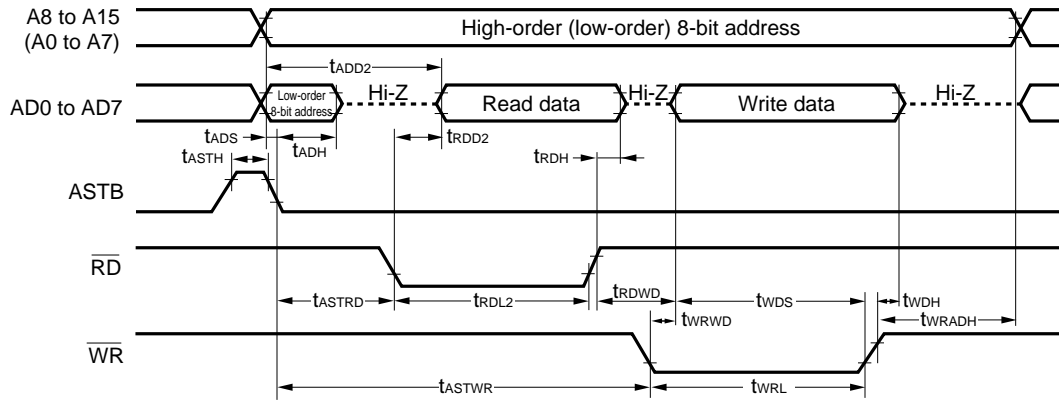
A8 to A15
(A0 to A7)

High-order (low-order) 8-bit address

$t_{ADD2}$

AD0 to AD7

Low-order 8-bit address

Hi-Z

Read data

Hi-Z

Write data

Hi-Z

$t_{ADS}$

$t_{ASTH}$

$t_{ADH}$

$t_{RDD2}$

$t_{RDH}$

ASTB

$\overline{RD}$

$t_{ASTRD}$

$t_{RDL2}$

$t_{RDWD}$

$t_{WDS}$

$t_{WDH}$

$t_{WRWD}$

$t_{WRADH}$

$\overline{WR}$

$t_{ASTWR}$

$t_{WRL}$